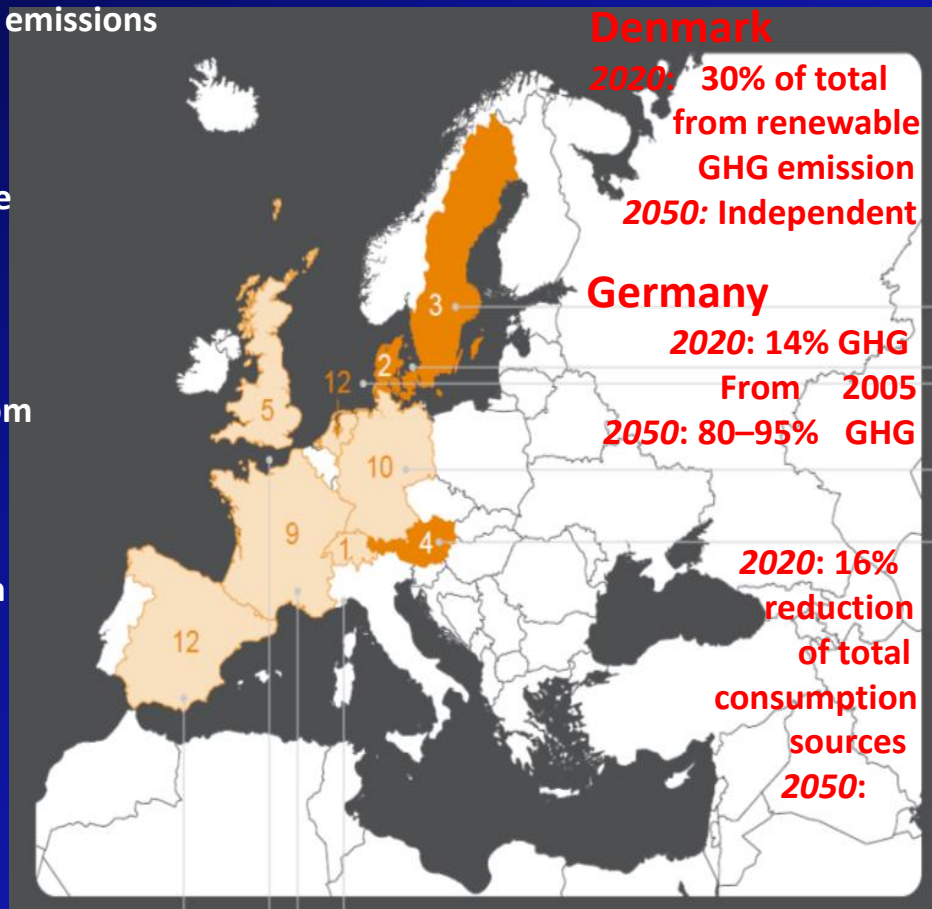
emissions

e

om

n

Denmark
2020: 30% of total from renewable GHG emission
2050: Independent

Germany
2020: 14% GHG From 2005
2050: 80–95% GHG

2020: 16% reduction of total consumption sources
2050:

3
2
12
5
10
9
1
4
12